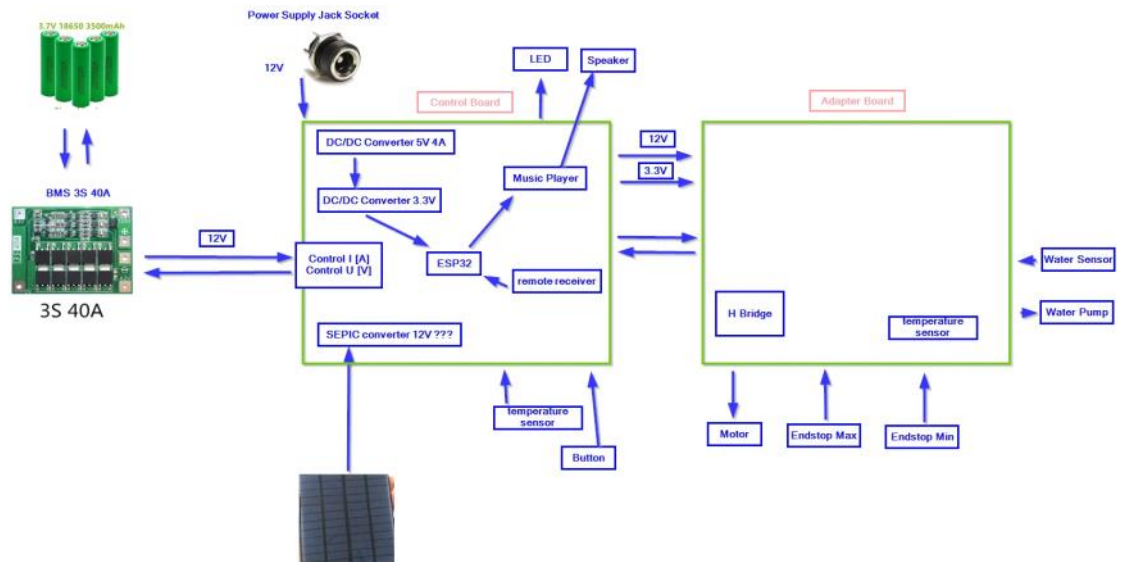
3.7V 18650 3500mAh

Power Supply Jack Socket

12V

BMS 3S 40A

3S 40A

12V

LED

Speaker

Control Board

Adapter Board

DC/DC Converter 5V 4A

DC/DC Converter 3.3V

Music Player

12V

3.3V

Control I [A]
Control U [V]

ESP32

remote receiver

SEPIC converter 12V ???

H Bridge

temperature sensor

Water Sensor

Water Pump

temperature sensor

Button

Motor

Endstop Max

Endstop Min